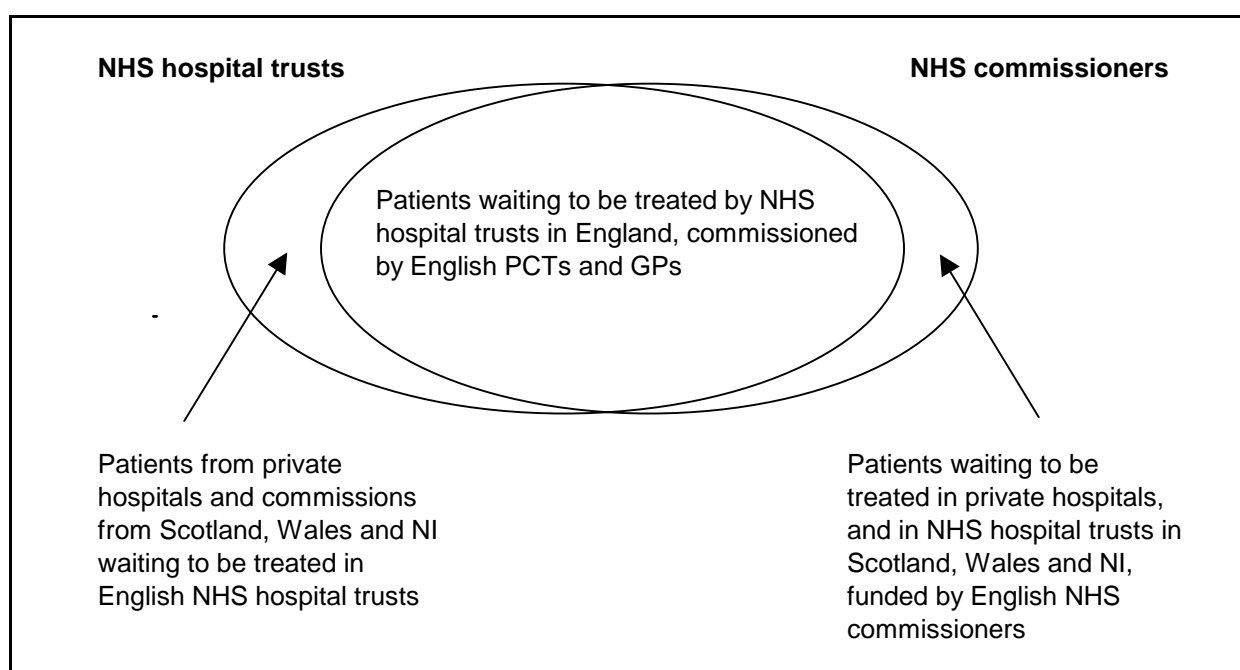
NHS hospital trusts

NHS commissioners

Patients waiting to be treated by NHS hospital trusts in England, commissioned by English PCTs and GPs

Patients from private hospitals and commissions from Scotland, Wales and NI waiting to be treated in English NHS hospital trusts

Patients waiting to be treated in private hospitals, and in NHS hospital trusts in Scotland, Wales and NI, funded by English NHS commissioners